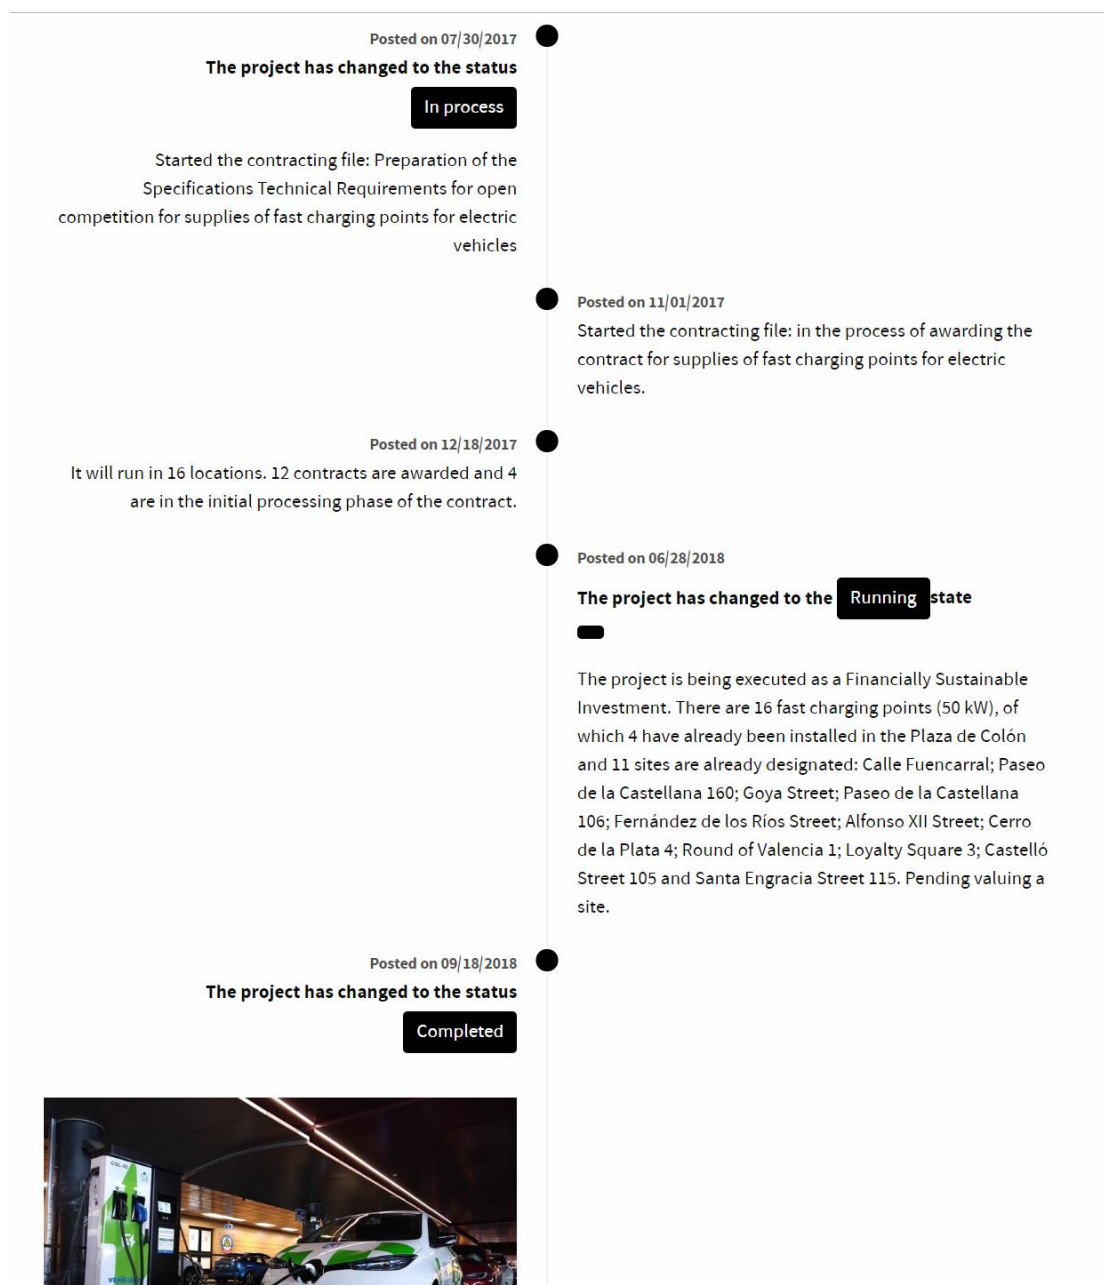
Posted on 07/30/2017

The project has changed to the status

In process

Started the contracting file: Preparation of the Specifications Technical Requirements for open competition for supplies of fast charging points for electric vehicles

Posted on 11/01/2017

Started the contracting file: in the process of awarding the contract for supplies of fast charging points for electric vehicles.

Posted on 12/18/2017

It will run in 16 locations. 12 contracts are awarded and 4 are in the initial processing phase of the contract.

Posted on 06/28/2018

The project has changed to the Running state

The project is being executed as a Financially Sustainable Investment. There are 16 fast charging points (50 kW), of which 4 have already been installed in the Plaza de Colón and 11 sites are already designated: Calle Fuencarral; Paseo de la Castellana 160; Goya Street; Paseo de la Castellana 106; Fernández de los Ríos Street; Alfonso XII Street; Cerro de la Plata 4; Round of Valencia 1; Loyalty Square 3; Castelló Street 105 and Santa Engracia Street 115. Pending valuing a site.

Posted on 09/18/2018

The project has changed to the status

Completed